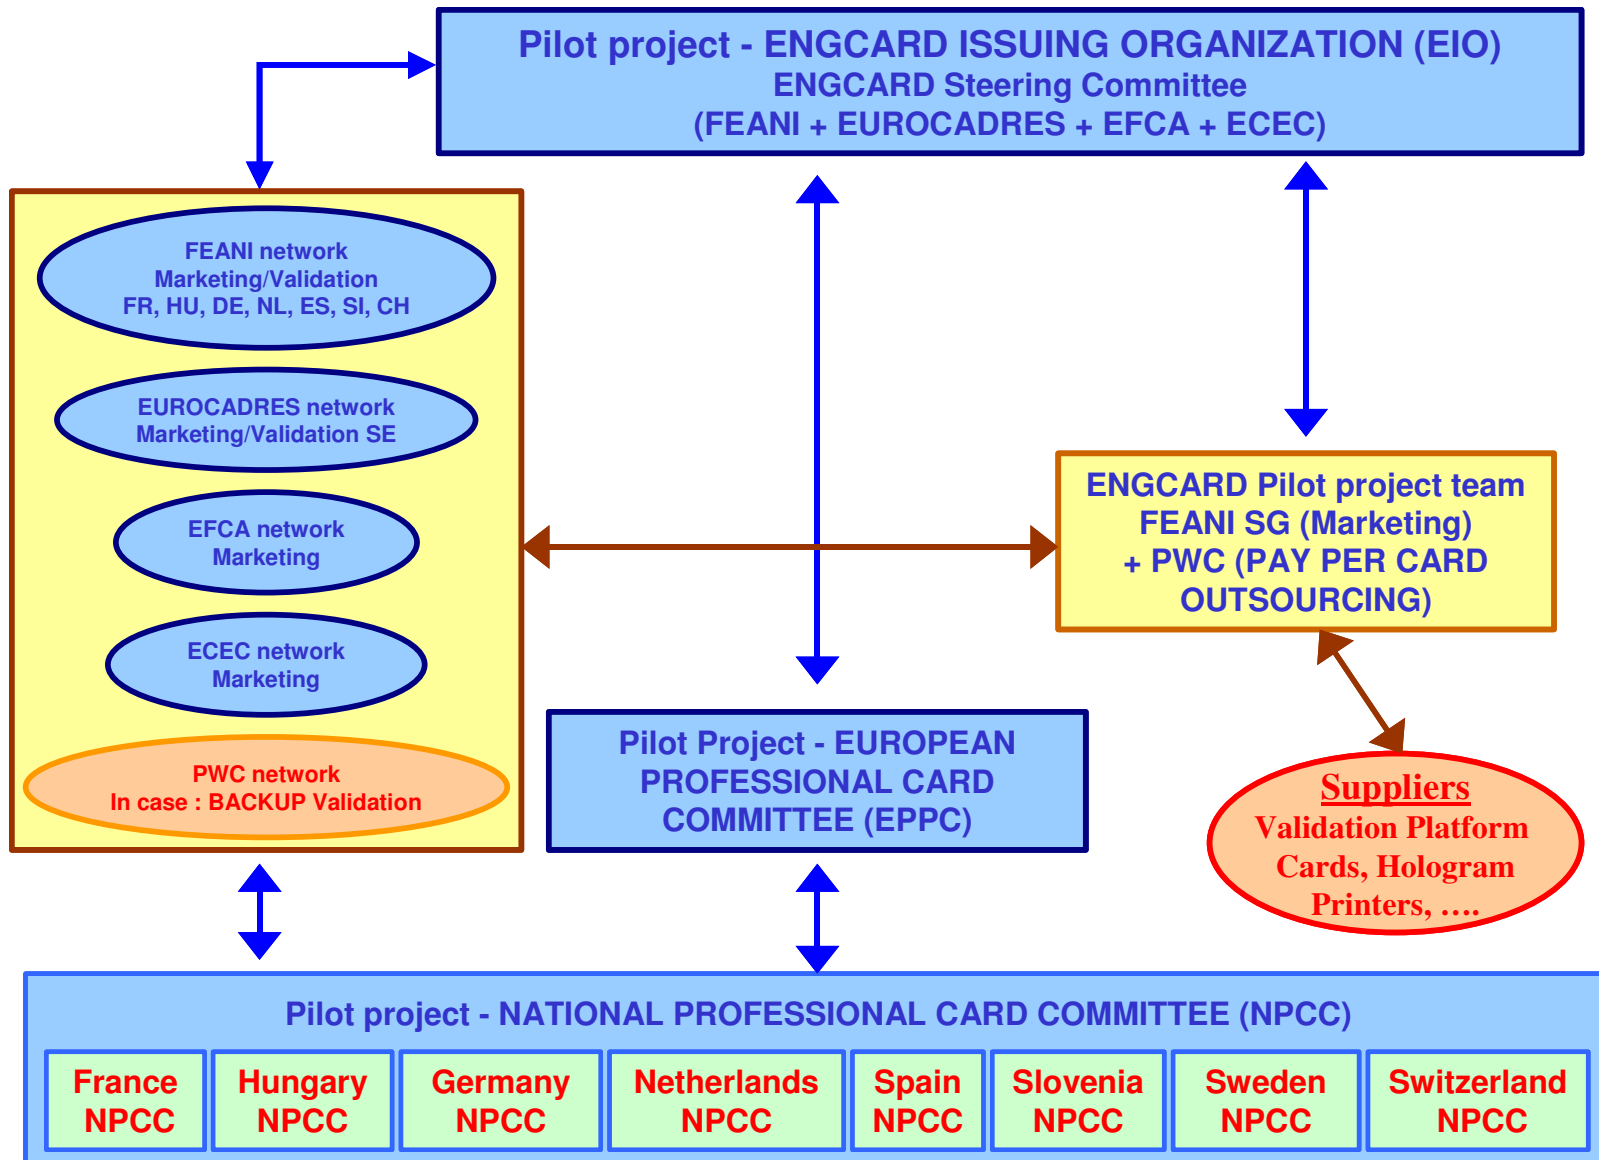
Pilot project - ENGCARD ISSUING ORGANIZATION (EIO)
ENGCARD Steering Committee
(FEANI + EUROCADRES + EFCA + ECEC)

FEANI network
Marketing/Validation
FR, HU, DE, NL, ES, SI, CH

EUROCADRES network
Marketing/Validation SE

EFCA network
Marketing

ECEC network
Marketing

PWC network
In case : BACKUP Validation

ENGCARD Pilot project team
FEANI SG (Marketing)
+ PWC (PAY PER CARD OUTSOURCING)

Pilot Project - EUROPEAN PROFESSIONAL CARD COMMITTEE (EPPC)

Suppliers
Validation Platform
Cards, Hologram
Printers, ….

Pilot project - NATIONAL PROFESSIONAL CARD COMMITTEE (NPCC)

| France NPCC | Hungary NPCC | Germany NPCC | Netherlands NPCC | Spain NPCC | Slovenia NPCC | Sweden NPCC | Switzerland NPCC |
|---|---|---|---|---|---|---|---|